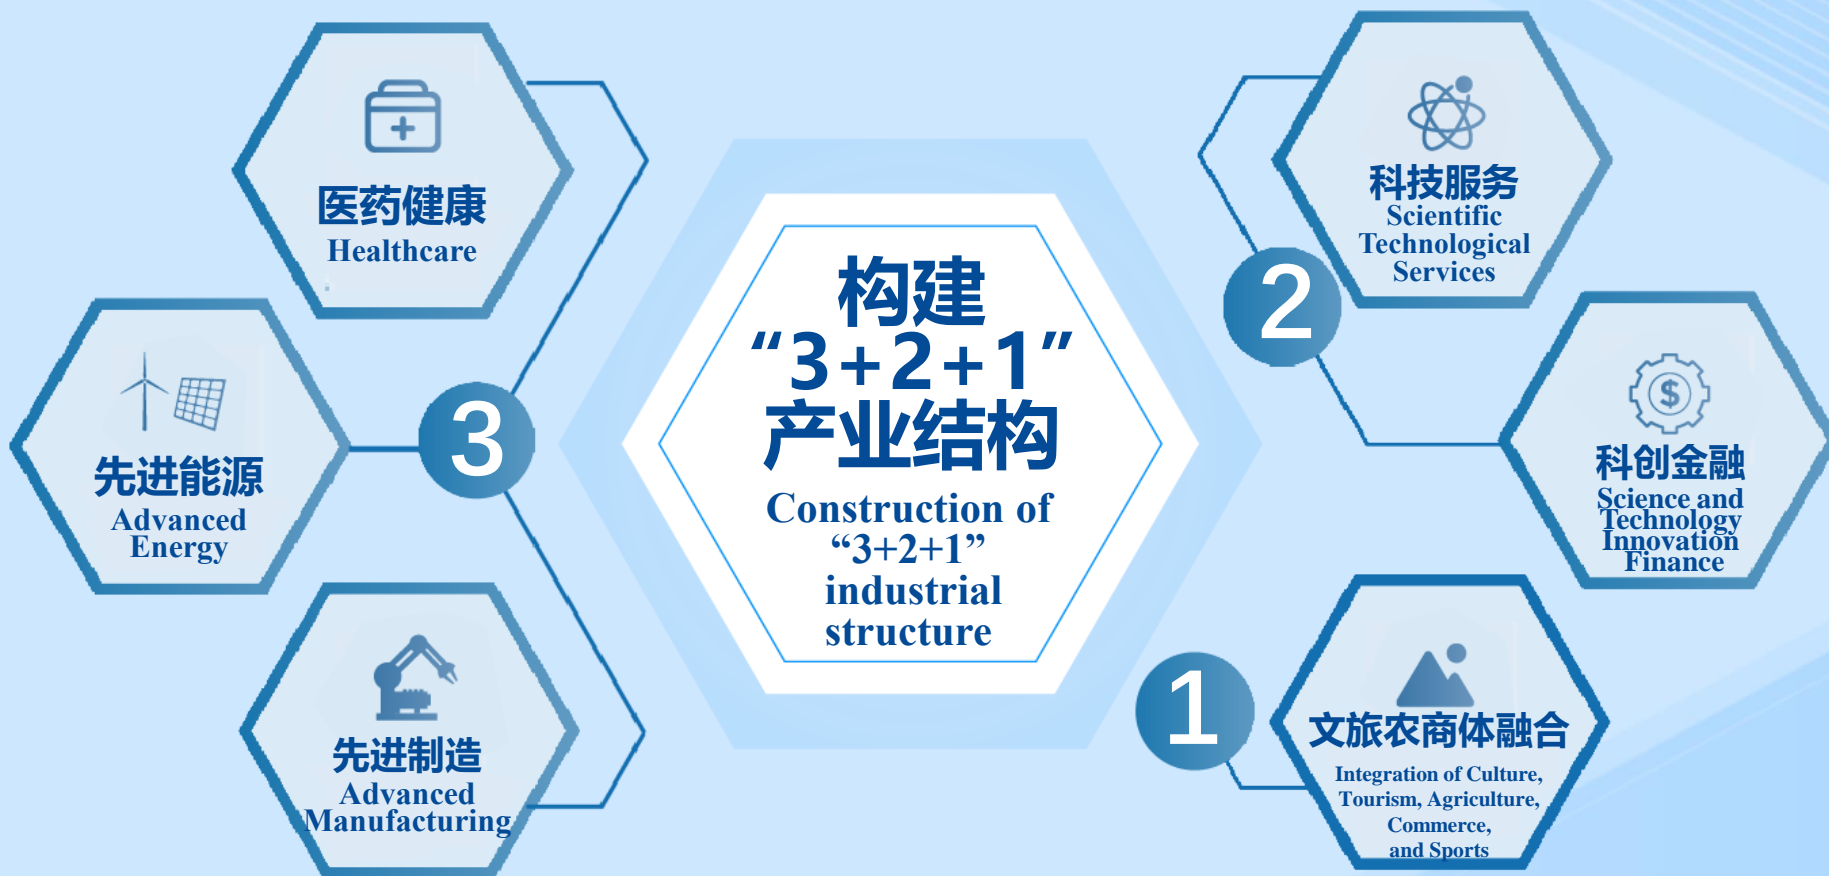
构建
“3+2+1”
产业结构
Construction of “3+2+1” industrial structure

3

医药健康
Healthcare

先进能源
Advanced Energy

先进制造
Advanced Manufacturing

2

科技服务
Scientific Technological Services

科创金融
Science and Technology Innovation Finance

1

文旅农商体融合
Integration of Culture, Tourism, Agriculture, Commerce, and Sports